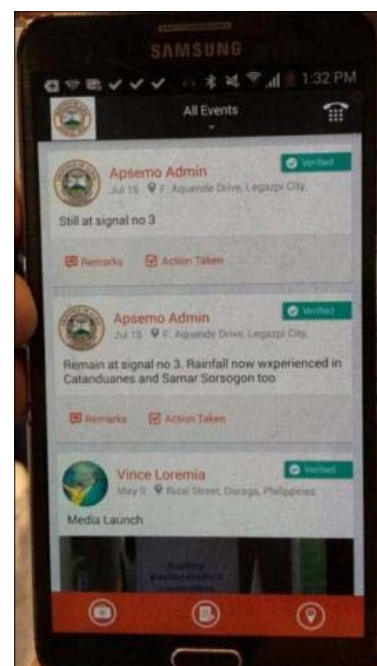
SAMSUNG

1:32 PM

All Events

Apsemo Admin
Verified
Jul 15 F. Aquende Drive, Legazpi City.
Still at signal no 3
Remarks
Action Taken

Apsemo Admin
Verified
Jul 15 F. Aquende Drive, Legazpi City.
Remain at signal no 3. Rainfall now wxperienced in Catanduanes and Samar Sorsogon too
Remarks
Action Taken

Vince Loremia
Verified
May 5 Rizal Street, Daraga, Philippines
Media Launch